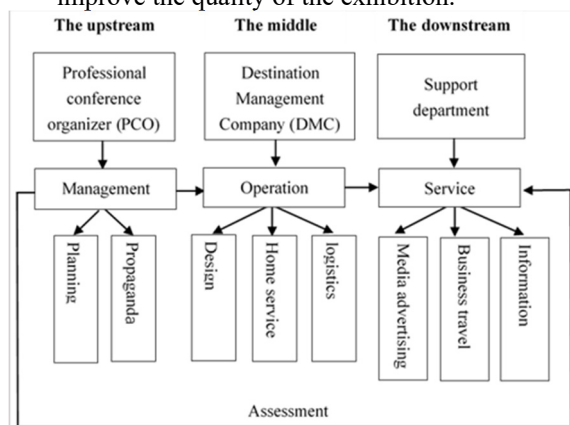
improve the quality of the exhibition.

The upstream

The middle

The downstream

Professional conference organizer (PCO)

Destination Management Company (DMC)

Support department

Management

Operation

Service

Planning

Propaganda

Desizn

Home service

logistics

Media advertising

Business travel

Information

Assessment